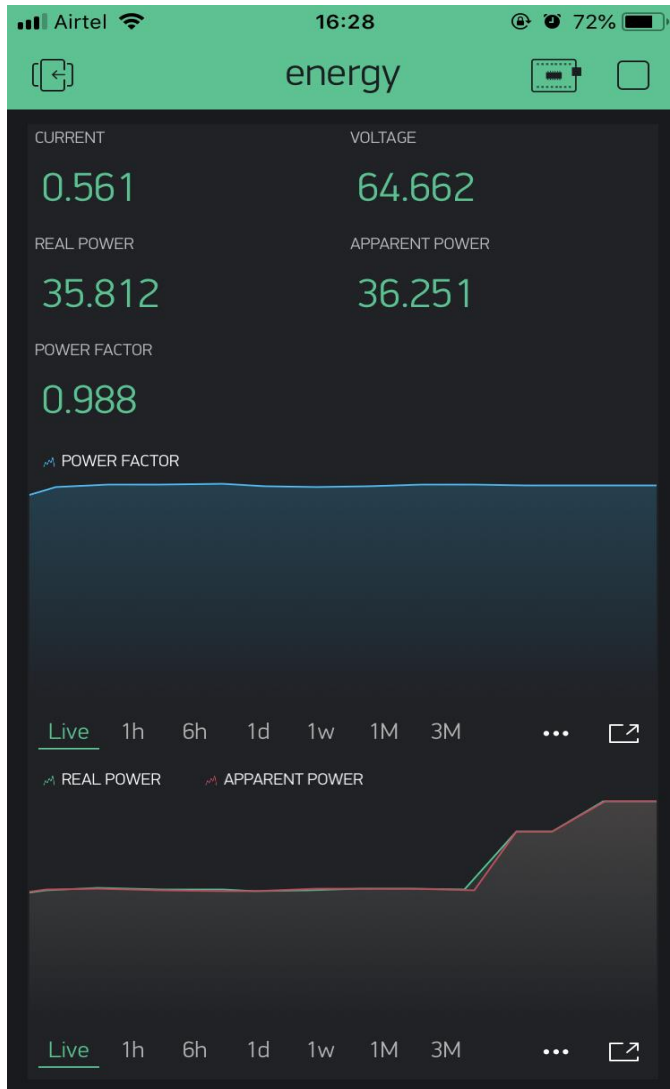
Airtel 16:28 72%

energy

CURRENT
0.561

VOLTAGE
64.662

REAL POWER
35.812

APPARENT POWER
36.251

POWER FACTOR
0.988

POWER FACTOR

Live 1h 6h 1d 1w 1M 3M •••

REAL POWER APPARENT POWER

Live 1h 6h 1d 1w 1M 3M •••